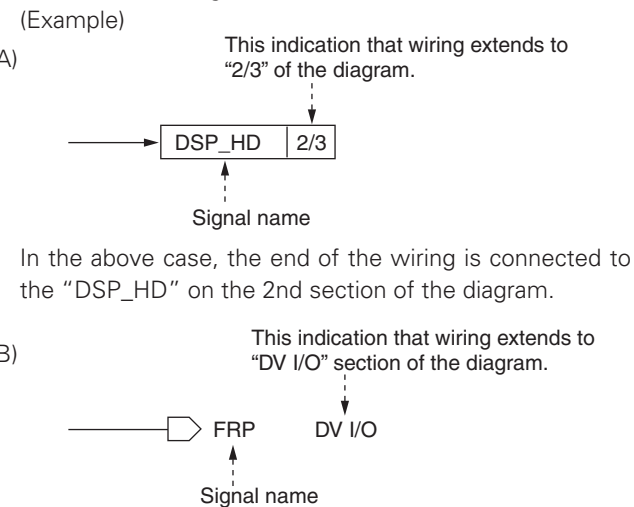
(Example)

A)

This indication that wiring extends to "2/3" of the diagram.

DSP_HD | 2/3

Signal name

In the above case, the end of the wiring is connected to the "DSP_HD" on the 2nd section of the diagram.

B)

This indication that wiring extends to "DV I/O" section of the diagram.

FRP DV I/O

Signal name